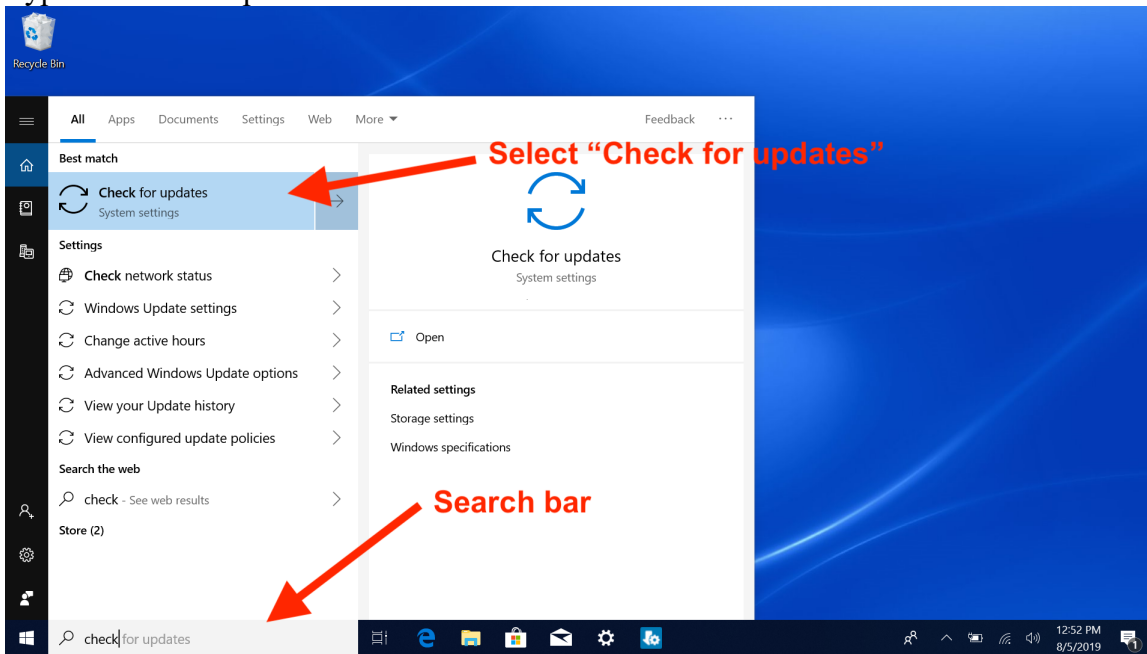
Recycle Bin

All Apps Documents Settings Web More ▾ Feedback ···

Best match

Check for updates
System settings

Select “Check for updates”

Check for updates
System settings

Settings

Check network status

Windows Update settings

Change active hours

Advanced Windows Update options

View your Update history

View configured update policies

Open

Related settings

Storage settings

Windows specifications

Search the web

check - See web results

Store (2)

Search bar

check for updates

12:52 PM
8/5/2019